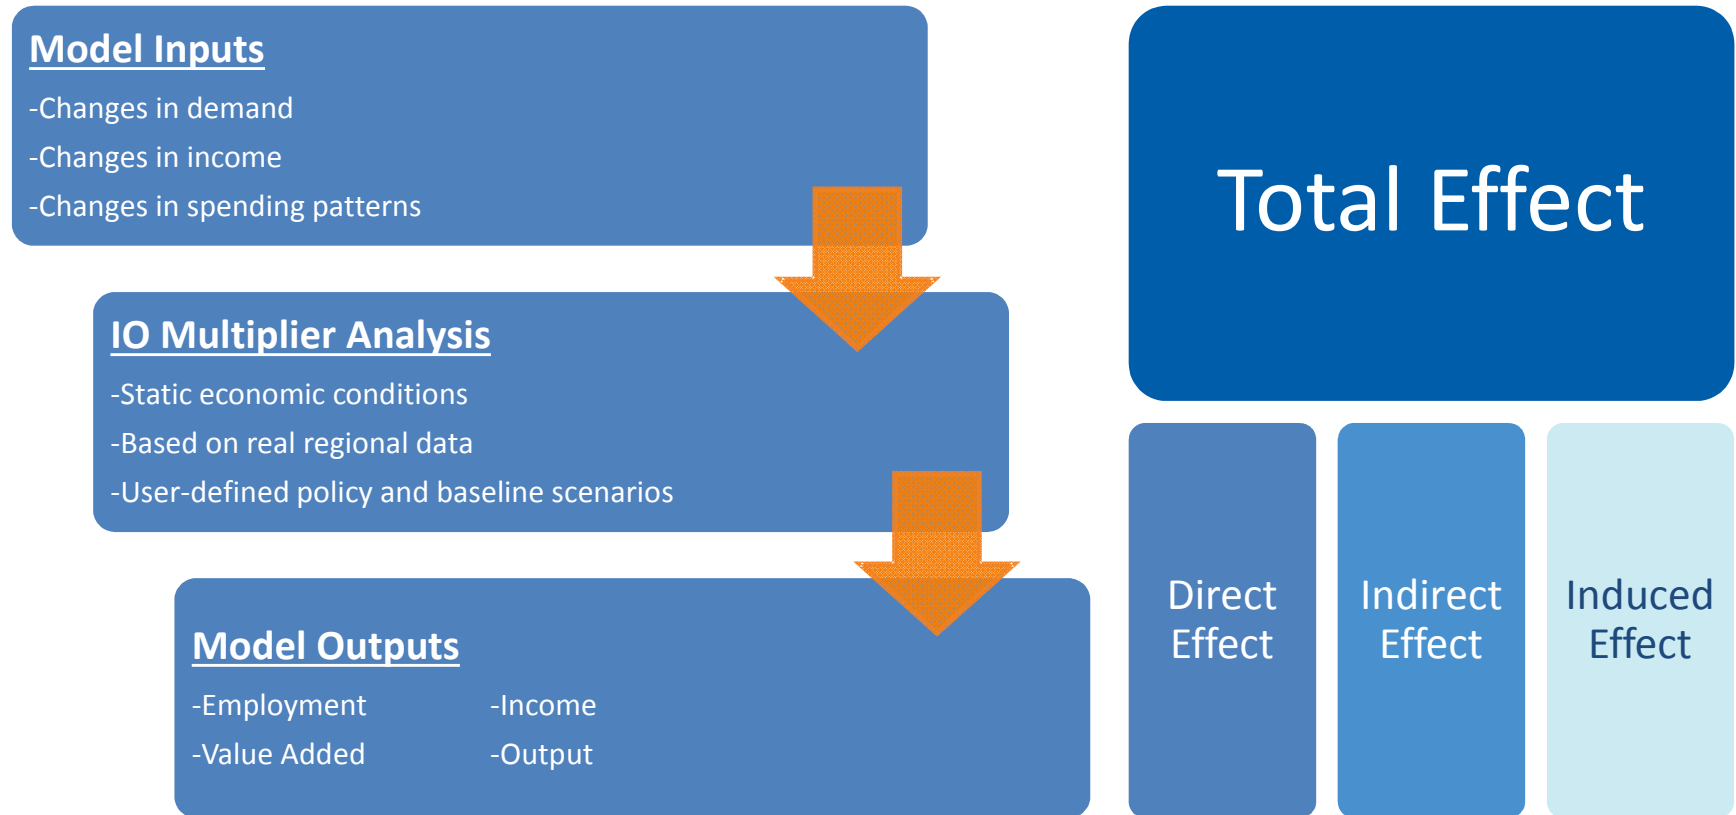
Model Inputs

-Changes in demand

-Changes in income

-Changes in spending patterns

IO Multiplier Analysis

-Static economic conditions

-Based on real regional data

-User-defined policy and baseline scenarios

Model Outputs

-Employment

-Income

-Value Added

-Output

Total Effect

Direct Effect

Indirect Effect

Induced Effect